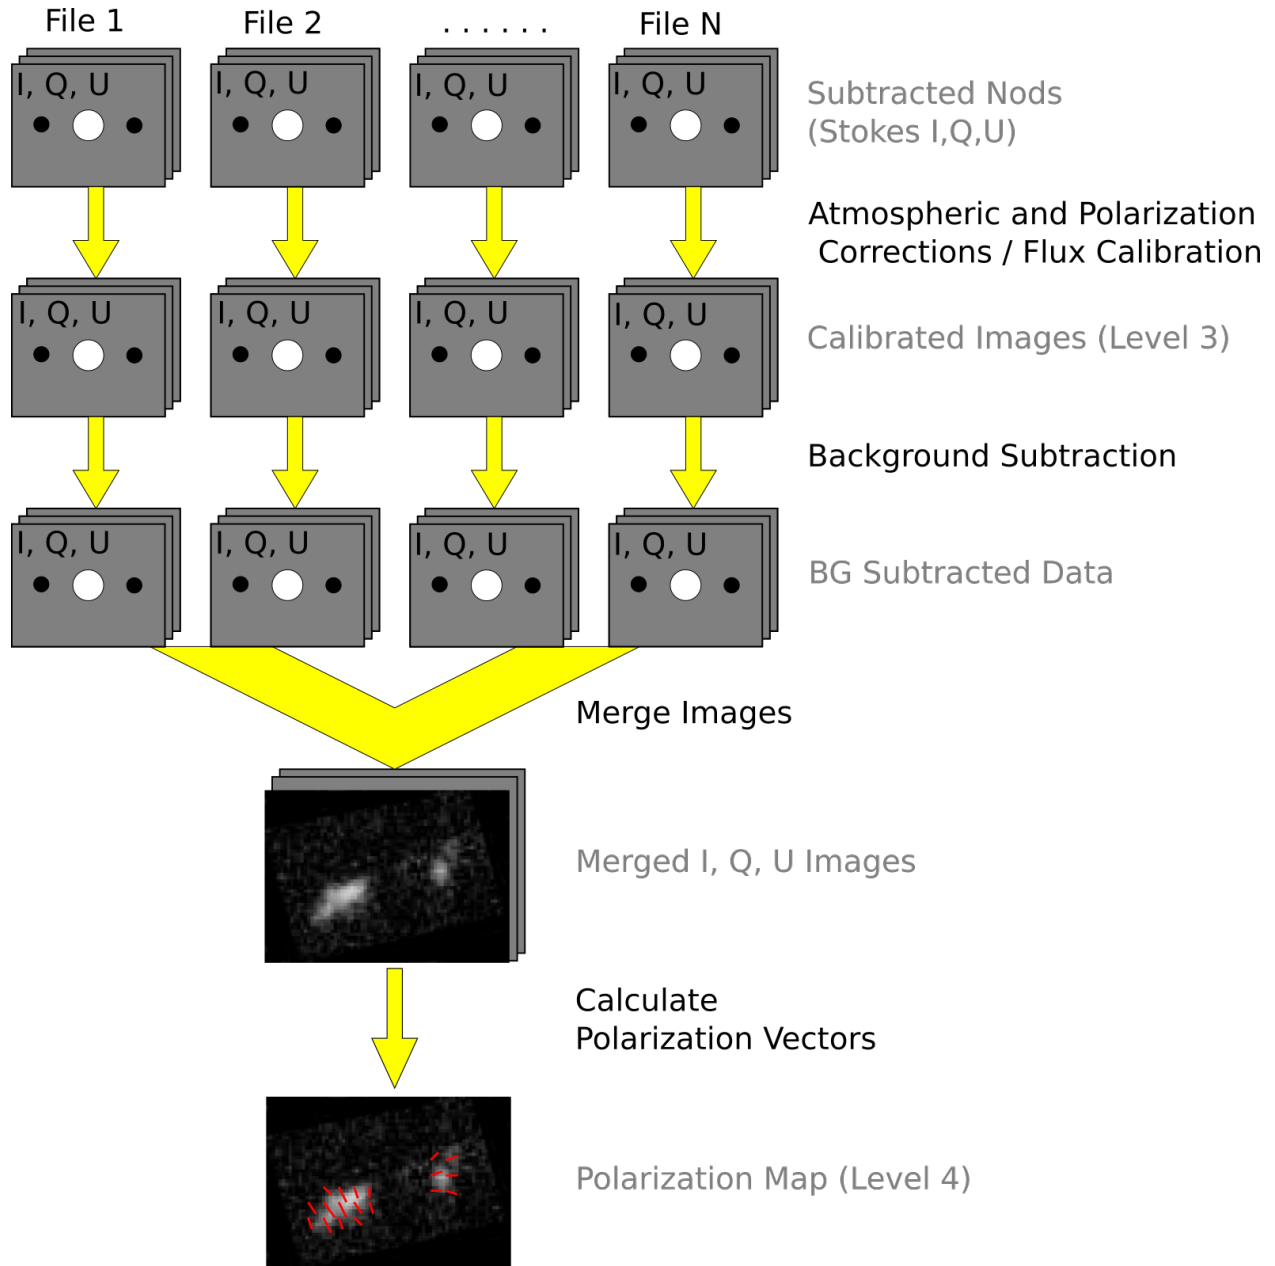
File 1
File 2
. . . . . .
File N

I, Q, U
I, Q, U
I, Q, U
I, Q, U

Subtracted Nods (Stokes I,Q,U)

Atmospheric and Polarization Corrections / Flux Calibration

I, Q, U
I, Q, U
I, Q, U
I, Q, U

Calibrated Images (Level 3)

Background Subtraction

I, Q, U
I, Q, U
I, Q, U
I, Q, U

BG Subtracted Data

Merge Images

Merged I, Q, U Images

Calculate Polarization Vectors

Polarization Map (Level 4)